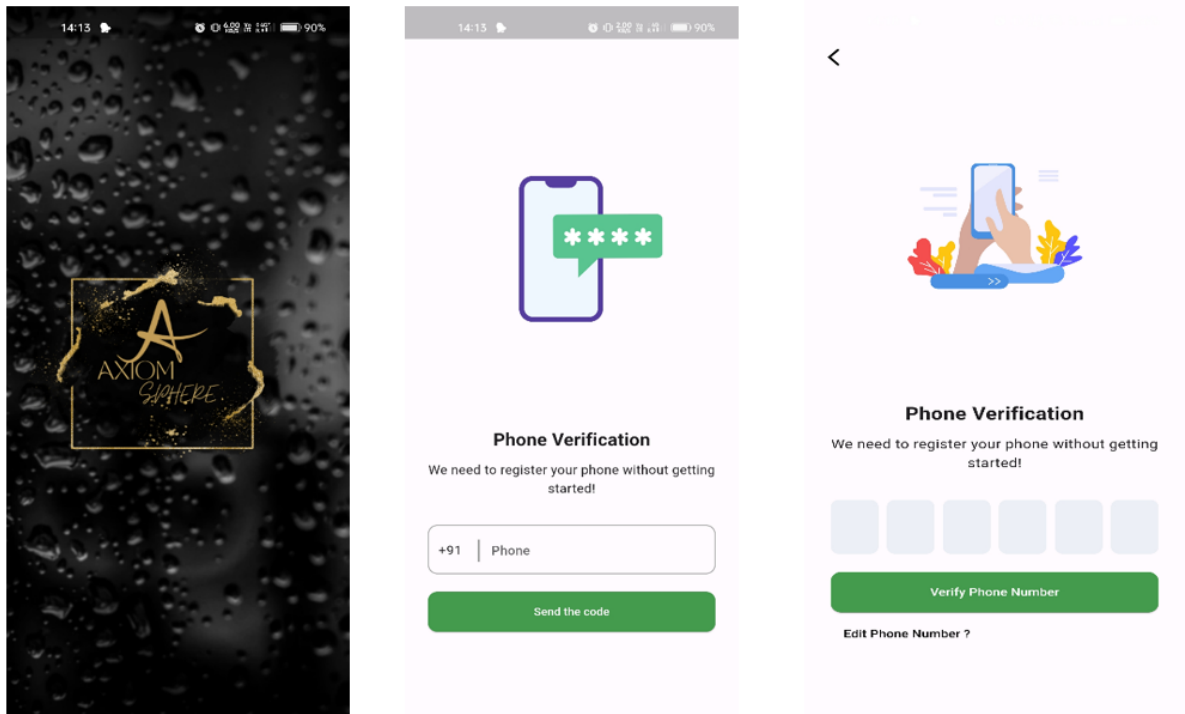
14:13 90%

A
AXIOM
SPHERE.

14:13 90%

****

Phone Verification

We need to register your phone without getting started!

+91 Phone

Send the code

<

Phone Verification

We need to register your phone without getting started!

Verify Phone Number

Edit Phone Number ?